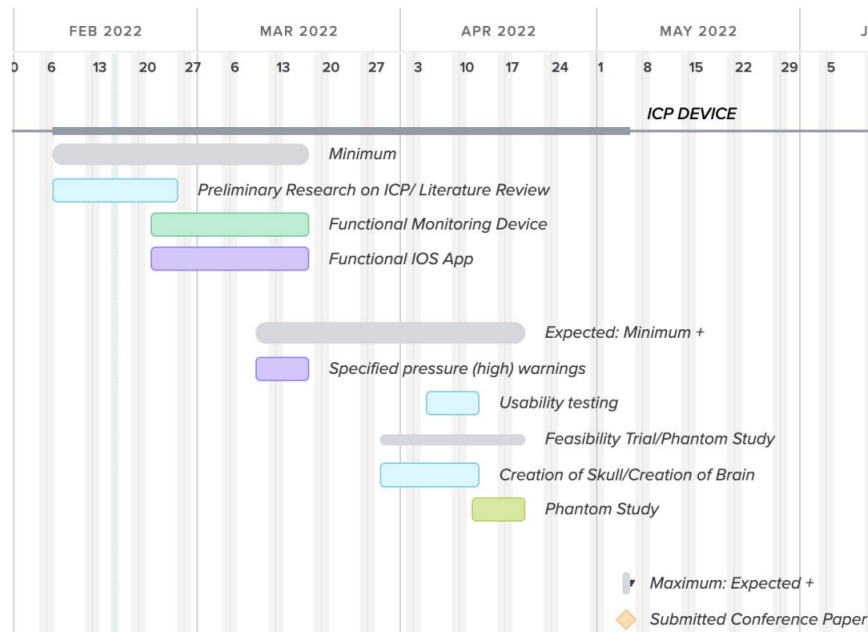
FEB 2022 | MAR 2022 | APR 2022 | MAY 2022 | J

0 6 13 20 27 6 13 20 27 3 10 17 24 1 8 15 22 29 5

ICP DEVICE

Minimum

Preliminary Research on ICP/ Literature Review

Functional Monitoring Device

Functional IOS App

Expected: Minimum +

Specified pressure (high) warnings

Usability testing

Feasibility Trial/Phantom Study

Creation of Skull/Creation of Brain

Phantom Study

Maximum: Expected +

Submitted Conference Paper